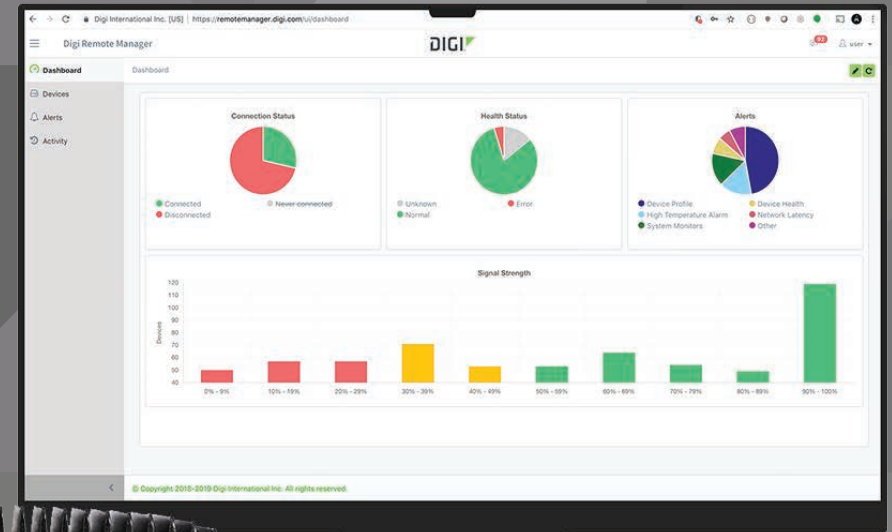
Digi International Inc. [US] | https://remotemanager.digi.com/ui/dashboard

Digi Remote Manager

DIGI

93

user

Dashboard

Devices

Alerts

Activity

Dashboard

Connection Status

Connected

Never connected

Disconnected

Health Status

Unknown

Error

Normal

Alerts

Device Profile

Device Health

High Temperature Alarm

Network Latency

System Monitors

Other

Signal Strength

| 120 |
|---|
| 110 |
| 100 |
| 90 |
| 80 |
| 70 |
| 60 |
| 50 |
| 40 |

Devices

0% - 9%

10% - 19%

20% - 29%

30% - 39%

40% - 49%

50% - 59%

60% - 69%

70% - 79%

80% - 89%

90% - 100%

© Copyright 2018-2019 Digi International Inc. All rights reserved.